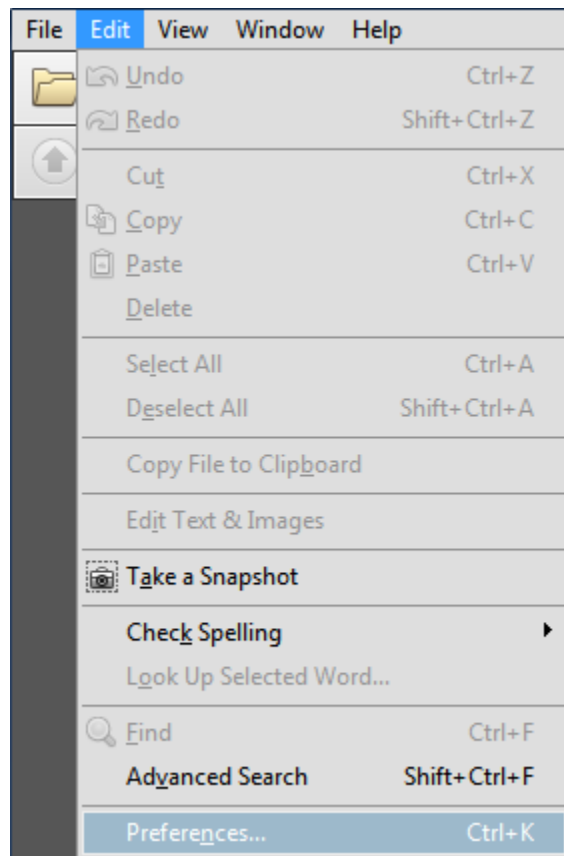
File Edit View Window Help

Undo Ctrl+Z
Redo Shift+Ctrl+Z

Cut Ctrl+X
Copy Ctrl+C
Paste Ctrl+V
Delete

Select All Ctrl+A
Deselect All Shift+Ctrl+A

Copy File to Clipboard

Edit Text & Images

Take a Snapshot

Check Spelling
Look Up Selected Word...

Find Ctrl+F
Advanced Search Shift+Ctrl+F

Preferences... Ctrl+K